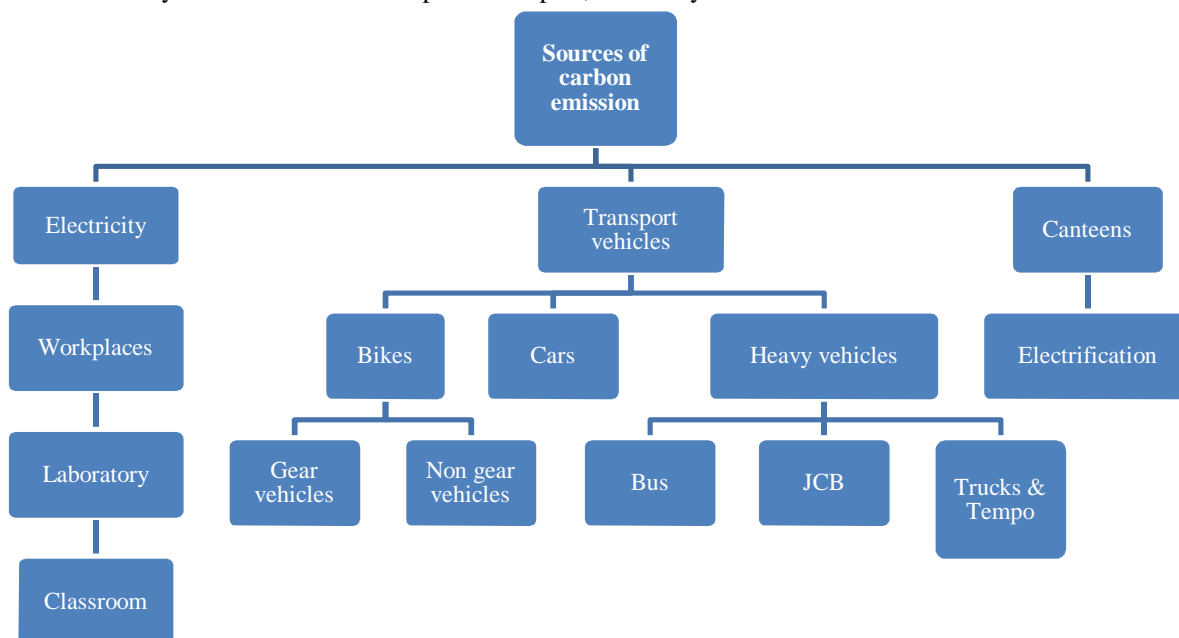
Sources of carbon emission

Electricity

Workplaces

Laboratory

Classroom

Transport vehicles

Bikes

Gear vehicles

Non gear vehicles

Cars

Heavy vehicles

Bus

JCB

Trucks & Tempo

Canteens

Electrification